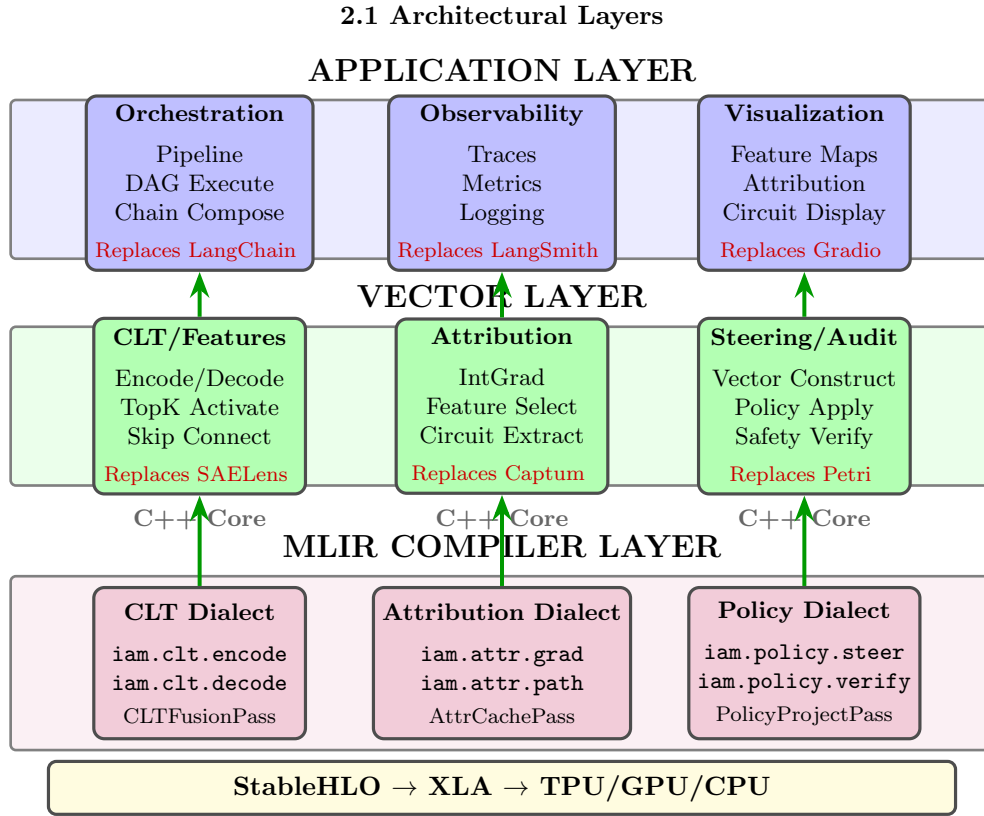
2.1 Architectural Layers

APPLICATION LAYER

Orchestration
Pipeline
DAG Execute
Chain Compose
Replaces LangChain

Observability
Traces
Metrics
Logging
Replaces LangSmith

Visualization
Feature Maps
Attribution
Circuit Display
Replaces Gradio

VECTOR LAYER

CLT/Features
Encode/Decode
TopK Activate
Skip Connect
Replaces SAELens

Attribution
IntGrad
Feature Select
Circuit Extract
Replaces Captum

Steering/Audit
Vector Construct
Policy Apply
Safety Verify
Replaces Petri

C++ Core
C++ Core
C++ Core

MLIR COMPILER LAYER

CLT Dialect
iam.clt.encode
iam.clt.decode
CLTFusionPass

Attribution Dialect
iam.attr.grad
iam.attr.path
AttrCachePass

Policy Dialect
iam.policy.steer
iam.policy.verify
PolicyProjectPass

StableHLO $\rightarrow$ XLA $\rightarrow$ TPU/GPU/CPU